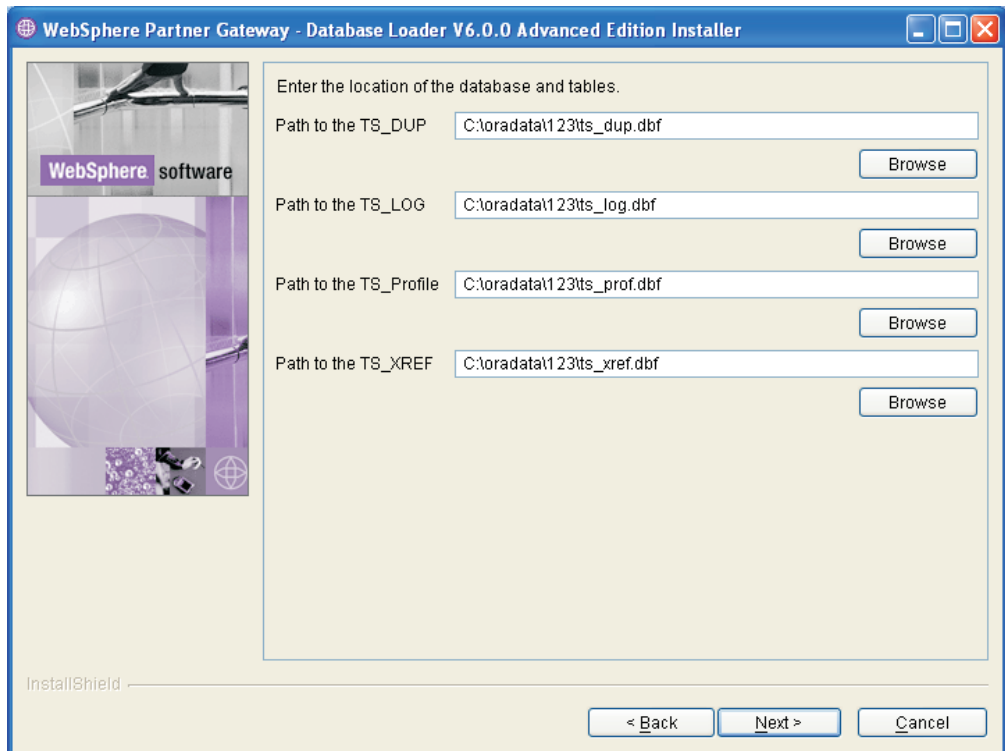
WebSphere Partner Gateway - Database Loader V6.0.0 Advanced Edition Installer

WebSphere. software

Enter the location of the database and tables.

Path to the TS_DUP C:\oradata\123\ts_dup.dbf

Browse

Path to the TS_LOG C:\oradata\123\ts_log.dbf

Browse

Path to the TS_Profile C:\oradata\123\ts_prof.dbf

Browse

Path to the TS_XREF C:\oradata\123\ts_xref.dbf

Browse

InstallShield

< Back Next > Cancel